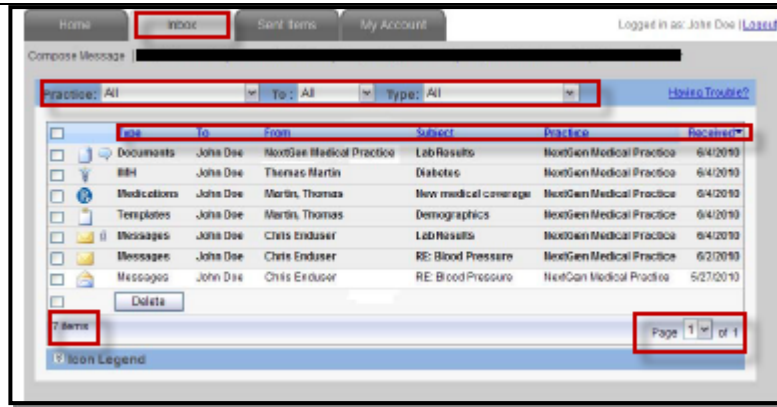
Home Inbox Sent Items My Account

Logged in as: John Doe | Logout

Compose Message

Practice: All To: All Type: All

Having Trouble?

| | Type | To | From | Subject | Practice | Received |
|---|---|---|---|---|---|---|
| | Documents | John Doe | NextGen Medical Practice | Lab Results | NextGen Medical Practice | 6/4/2010 |
| | IMH | John Doe | Thomas Martin | Diabetes | NextGen Medical Practice | 6/4/2010 |
| | Medications | John Doe | Martin, Thomas | New medical coverage | NextGen Medical Practice | 6/4/2010 |
| | Templates | John Doe | Martin, Thomas | Demographics | NextGen Medical Practice | 6/4/2010 |
| | Messages | John Doe | Chris Enduser | Lab Results | NextGen Medical Practice | 6/4/2010 |
| | Messages | John Doe | Chris Enduser | RE: Blood Pressure | NextGen Medical Practice | 6/2/2010 |
| | Messages | John Doe | Chris Enduser | RE: Blood Pressure | NextGen Medical Practice | 5/27/2010 |

Delete

7 items

Page 1 of 1

Icon Legend